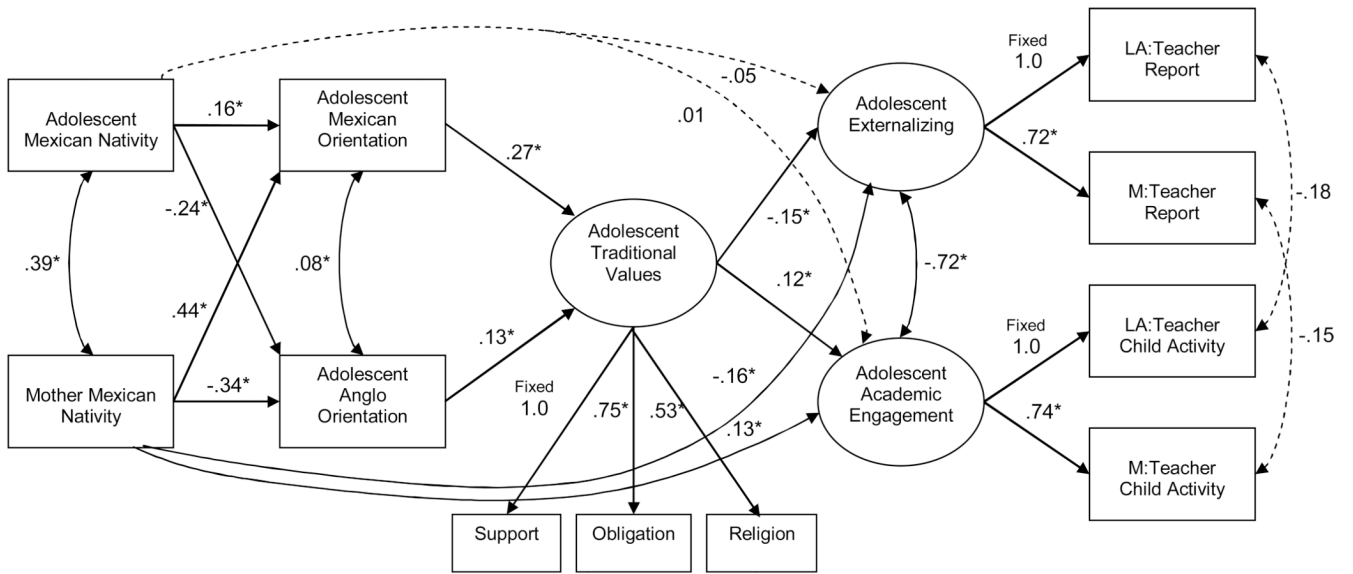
Adolescent Mexican Nativity

.16*

Adolescent Mexican Orientation

-.05

.01

Fixed 1.0

LA:Teacher Report

Adolescent Externalizing

.72*

.27*

M:Teacher Report

-.18

.39*

-.24*

.08*

Adolescent Traditional Values

-.15*

.12*

-.72*

.44*

Fixed 1.0

LA:Teacher Child Activity

-.15

.13*

Mother Mexican Nativity

-.34*

Adolescent Anglo Orientation

-.16*

Adolescent Academic Engagement

Fixed 1.0

.75*

.53*

.13*

.74*

M:Teacher Child Activity

Support

Obligation

Religion